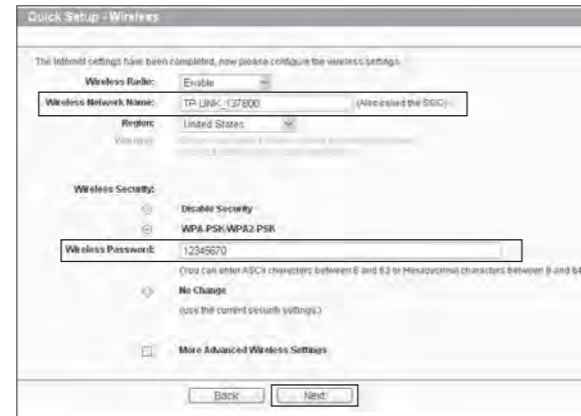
Quick Setup - Wireless

The Internet settings have been completed, now please configure the wireless settings.

Wireless Radio: Enable

Wireless Network Name: TP-LINK_137800 (Also called the SSID)

Region: United States

Warning: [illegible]

Wireless Security:

Disable Security

WPA-PSK/WPA2-PSK

Wireless Password: 12345670

(You can enter ASCII characters between 8 and 63 or Hexadecimal characters between 8 and 64.)

No Change

(use the current security settings.)

More Advanced Wireless Settings

Back Next